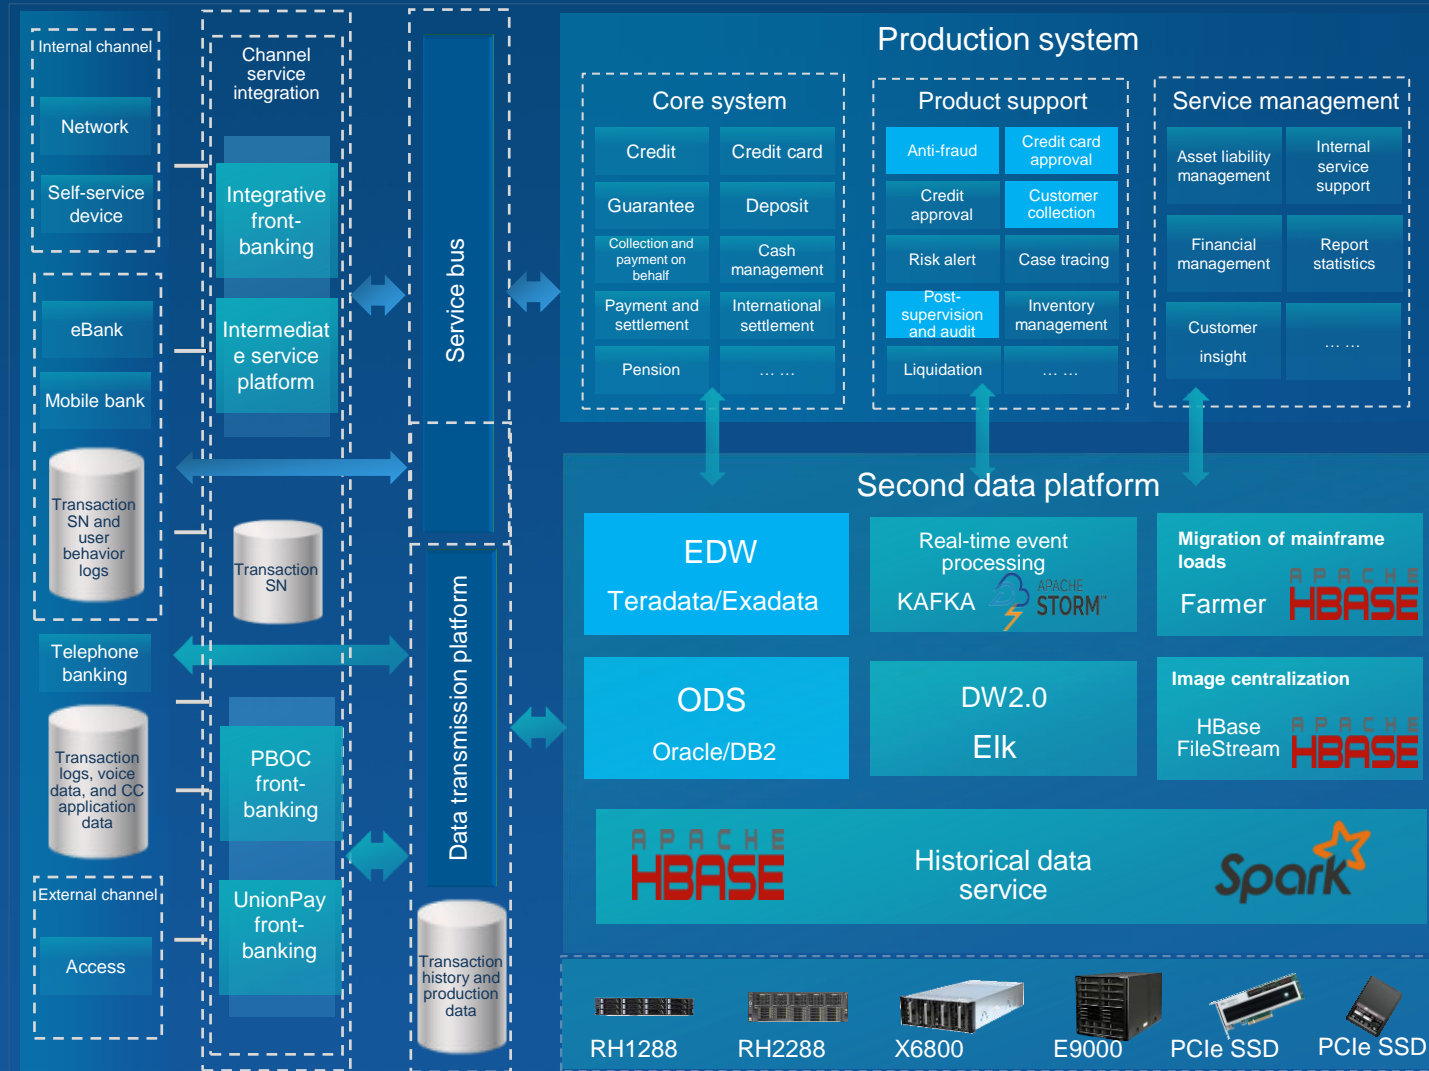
Internal channel

Network

Self-service device

eBank

Mobile bank

Transaction SN and user behavior logs

Telephone banking

Transaction logs, voice data, and CC application data

External channel

Access

Channel service integration

Integrative front-banking

Intermediate service platform

Transaction SN

PBOC front-banking

UnionPay front-banking

Service bus

Data transmission platform

Transaction history and production data

Production system

Core system

| Credit | Credit card |
|---|---|
| Guarantee | Deposit |
| Collection and payment on behalf | Cash management |
| Payment and settlement | International settlement |
| Pension | ... ... |

Product support

| Anti-fraud | Credit card approval |
|---|---|
| Credit approval | Customer collection |
| Risk alert | Case tracing |
| Post-supervision and audit | Inventory management |
| Liquidation | ... ... |

Service management

| Asset liability management | Internal service support |
|---|---|
| Financial management | Report statistics |
| Customer insight | ... ... |

Second data platform

EDW
Teradata/Exadata

Real-time event processing
KAFKA APACHE STORM

Migration of mainframe loads
Farmer APACHE HBASE

ODS
Oracle/DB2

DW2.0
Elk

Image centralization
HBase FileStream APACHE HBASE

APACHE HBASE Historical data service Spark

RH1288 RH2288 X6800 E9000 PCIe SSD PCIe SSD